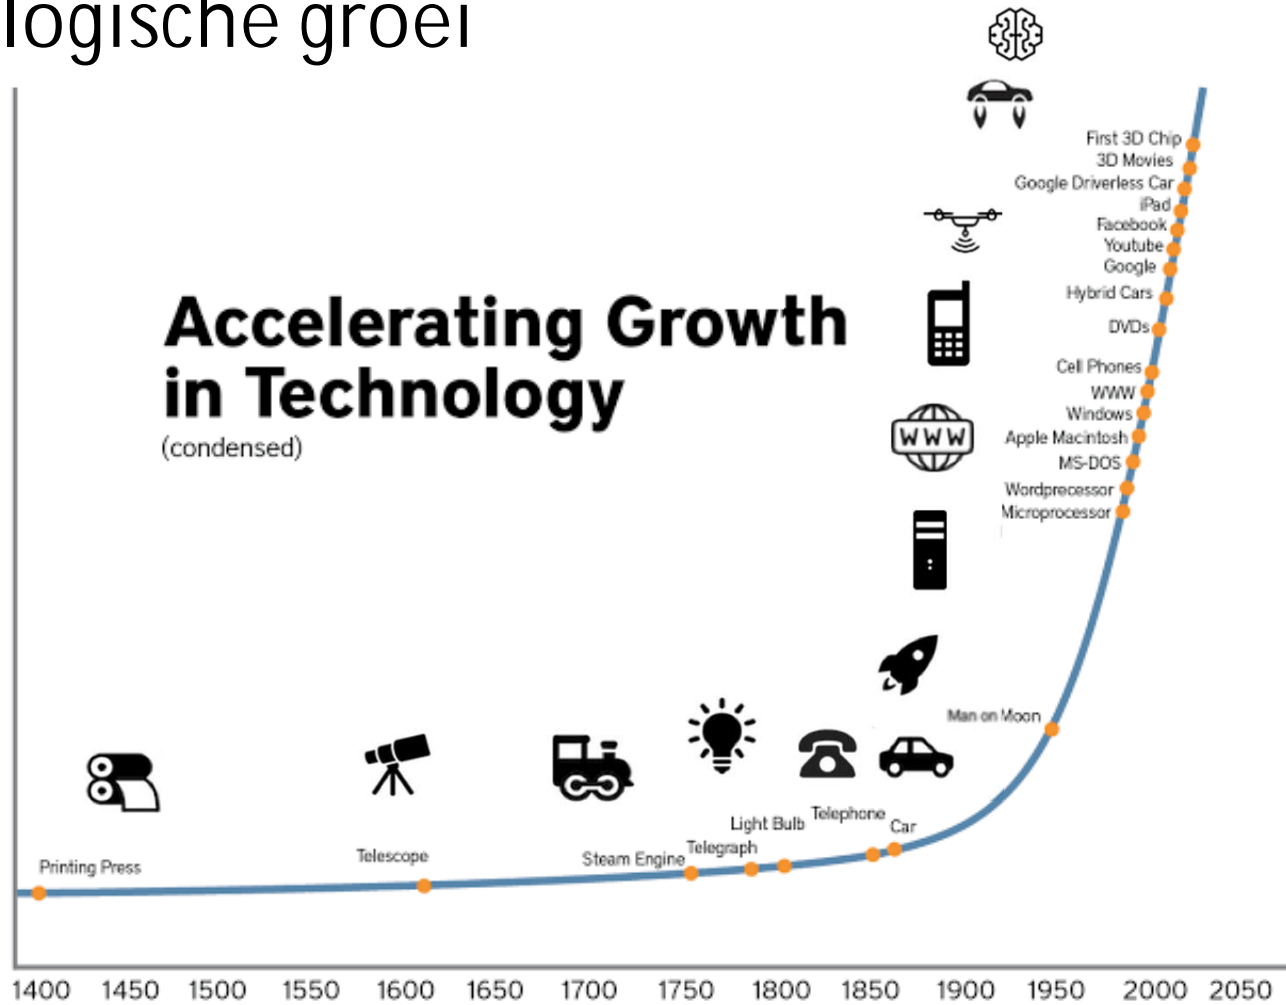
logische groei

Accelerating Growth in Technology
(condensed)

First 3D Chip
3D Movies
Google Driverless Car
iPad
Facebook
Youtube
Google
Hybrid Cars
DVDs
Cell Phones
WWW
Windows
Apple Macintosh
MS-DOS
Wordprocessor
Microprocessor

WWW

Man on Moon

Printing Press
Telescope
Steam Engine
Telegraph
Light Bulb
Telephone
Car

1400 1450 1500 1550 1600 1650 1700 1750 1800 1850 1900 1950 2000 2050